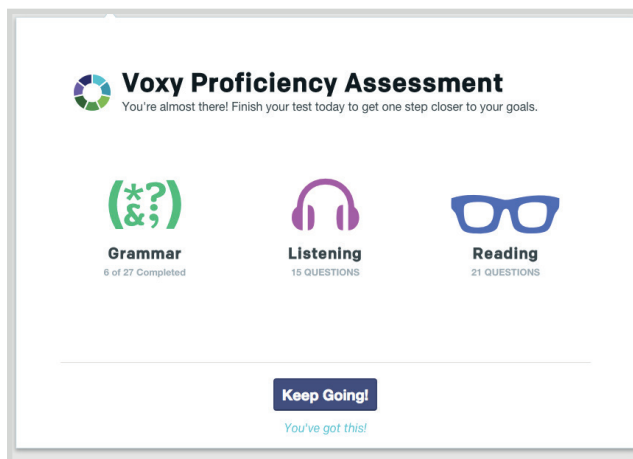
Voxy Proficiency Assessment
You're almost there! Finish your test today to get one step closer to your goals.

(*?
&;)

Grammar
6 of 27 Completed

Listening
15 QUESTIONS

Reading
21 QUESTIONS

Keep Going!

You've got this!